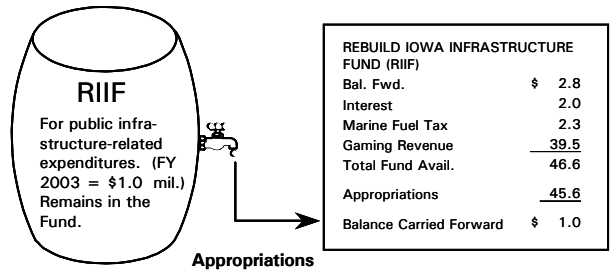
RIIF

For public infrastructure-related expenditures. (FY 2003 = \$1.0 mil.) Remains in the Fund.

Appropriations

REBUILD IOWA INFRASTRUCTURE FUND (RIIF)

| | |
|---|---|
| Bal. Fwd. | \$ 2.8 |
| Interest | 2.0 |
| Marine Fuel Tax | 2.3 |
| Gaming Revenue | 39.5 |
| Total Fund Avail. | 46.6 |
| Appropriations | 45.6 |
| Balance Carried Forward | \$ 1.0 |